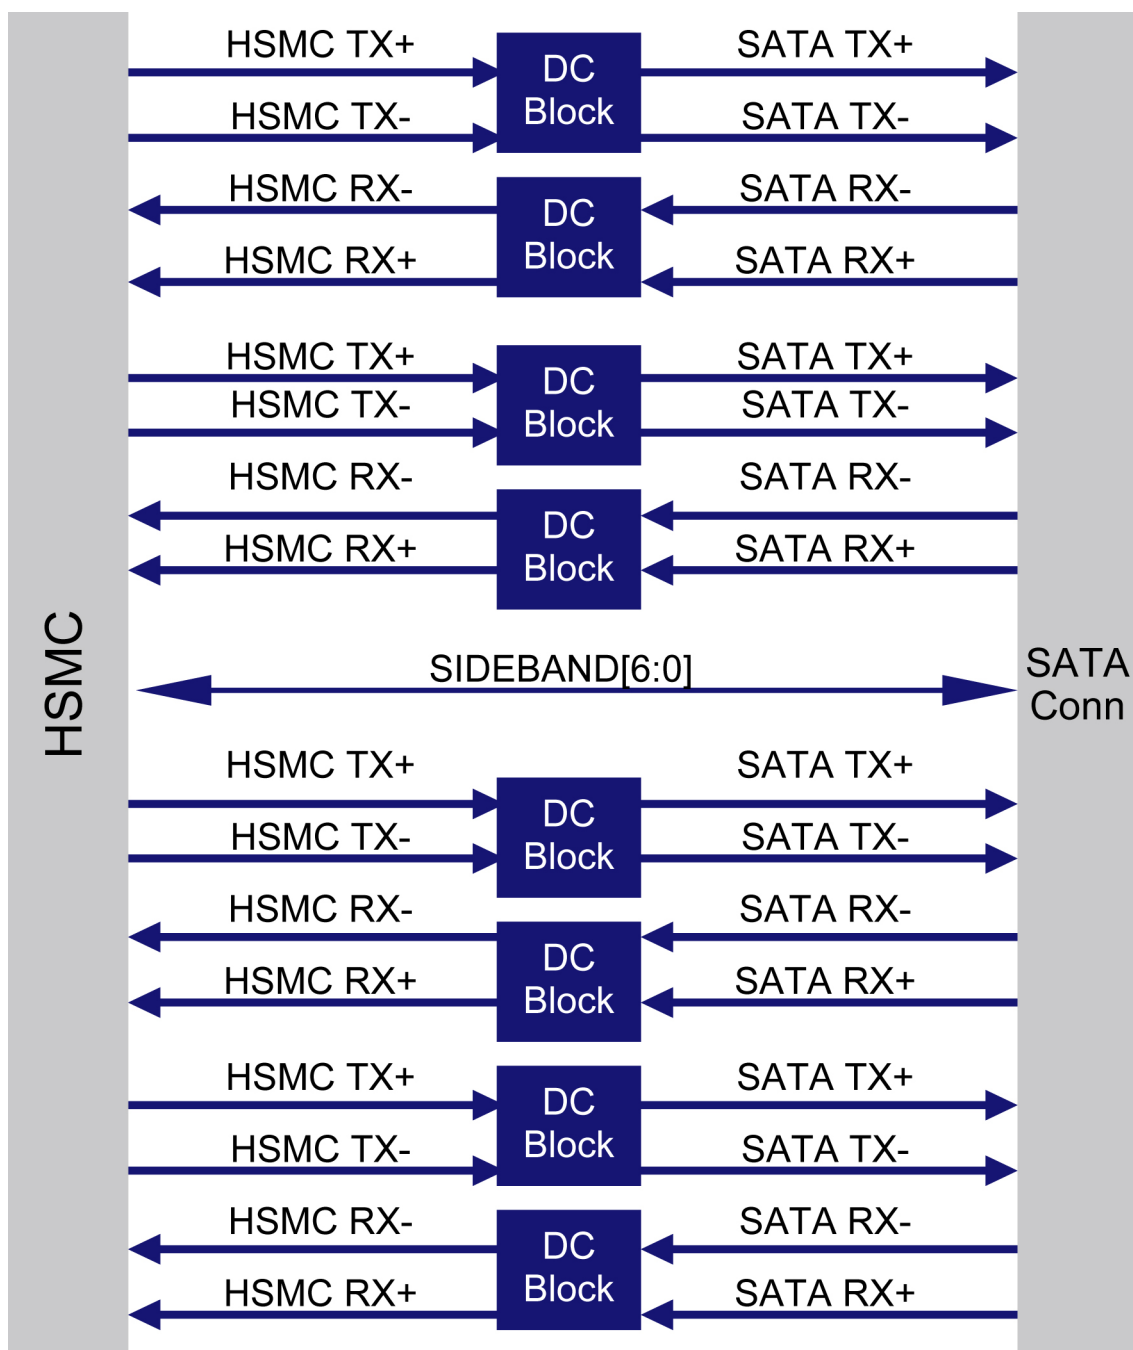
HSMC

HSMC TX+
DC Block
SATA TX+
HSMC TX-
SATA TX-

HSMC RX-
DC Block
SATA RX-
HSMC RX+
SATA RX+

HSMC TX+
DC Block
SATA TX+
HSMC TX-
SATA TX-

HSMC RX-
DC Block
SATA RX-
HSMC RX+
SATA RX+

SIDEBAND[6:0]

HSMC TX+
DC Block
SATA TX+
HSMC TX-
SATA TX-

HSMC RX-
DC Block
SATA RX-
HSMC RX+
SATA RX+

HSMC TX+
DC Block
SATA TX+
HSMC TX-
SATA TX-

HSMC RX-
DC Block
SATA RX-
HSMC RX+
SATA RX+

SATA Conn